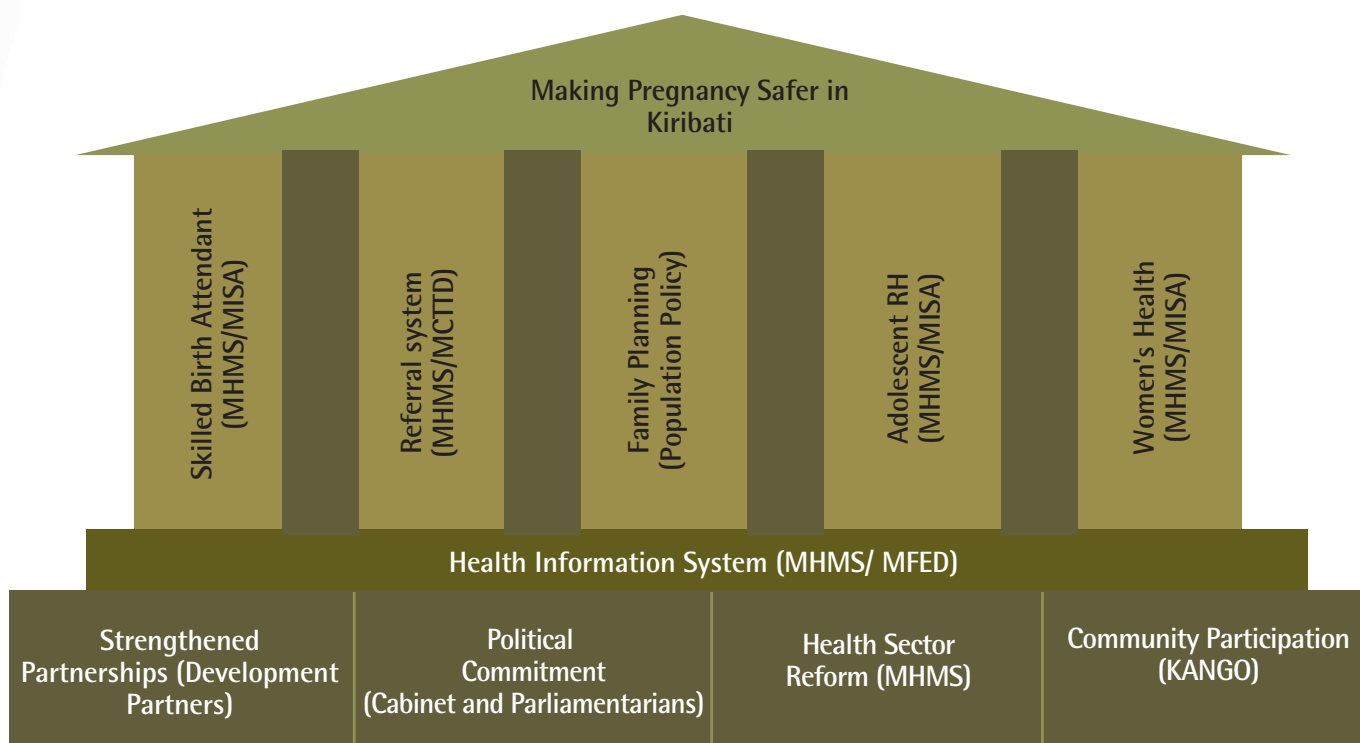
Making Pregnancy Safer in Kiribati

Skilled Birth Attendant (MHMS/MISA)

Referral system (MHMS/MCTTD)

Family Planning (Population Policy)

Adolescent RH (MHMS/MISA)

Women's Health (MHMS/MISA)

Health Information System (MHMS/ MFED)

Strengthened Partnerships (Development Partners)

Political Commitment (Cabinet and Parliamentarians)

Health Sector Reform (MHMS)

Community Participation (KANGO)